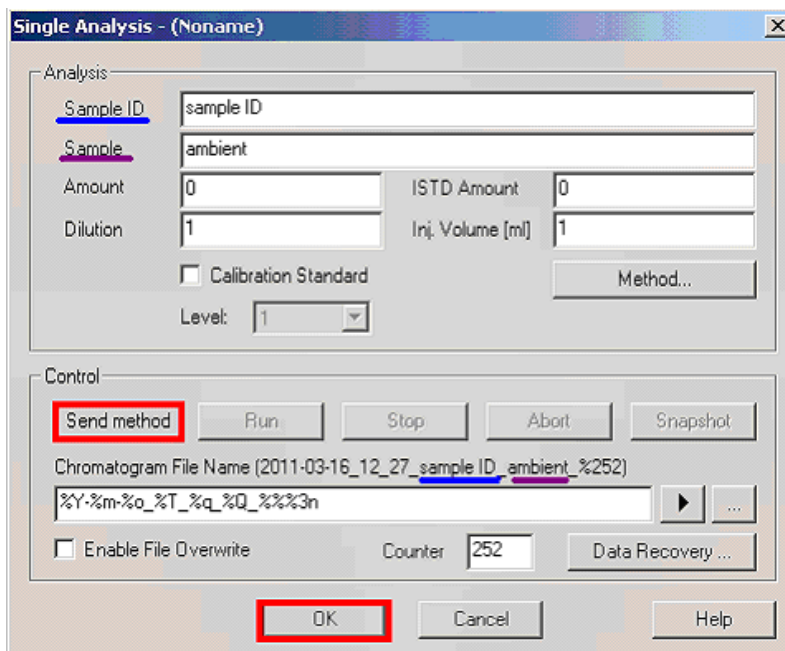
Single Analysis - (Noname)

Analysis

Sample ID sample ID

Sample ambient

Amount 0

ISTD Amount 0

Dilution 1

Inj. Volume [ml] 1

Calibration Standard

Method...

Level: 1

Control

Send method Run Stop Abort Snapshot

Chromatogram File Name (2011-03-16_12_27_sample ID_ambient_%252)

%Y-%m-%o_%T_%q_%Q_%%%3n

...

Enable File Overwrite

Counter 252

Data Recovery ...

OK Cancel Help